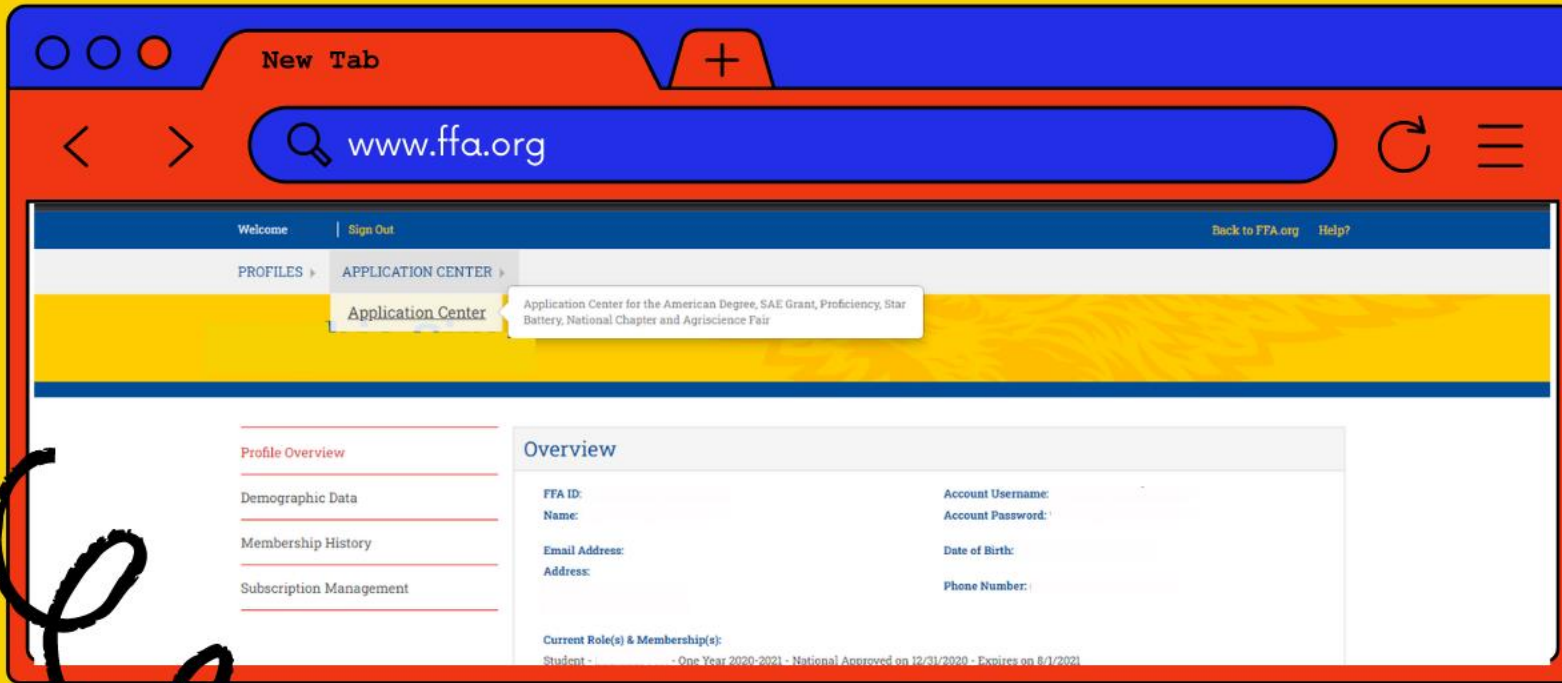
New Tab

www.ffa.org

Welcome | Sign Out

Back to FFA.org Help?

PROFILES ▸ APPLICATION CENTER ▸

Application Center

Application Center for the American Degree, SAE Grant, Proficiency, Star Battery, National Chapter and Agriscience Fair

Profile Overview

Demographic Data

Membership History

Subscription Management

Overview

FFA ID:

Name:

Email Address:

Address:

Account Username:

Account Password:

Date of Birth:

Phone Number:

Current Role(s) & Membership(s):

Student - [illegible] - One Year 2020-2021 - National Approved on 12/31/2020 - Expires on 8/1/2021